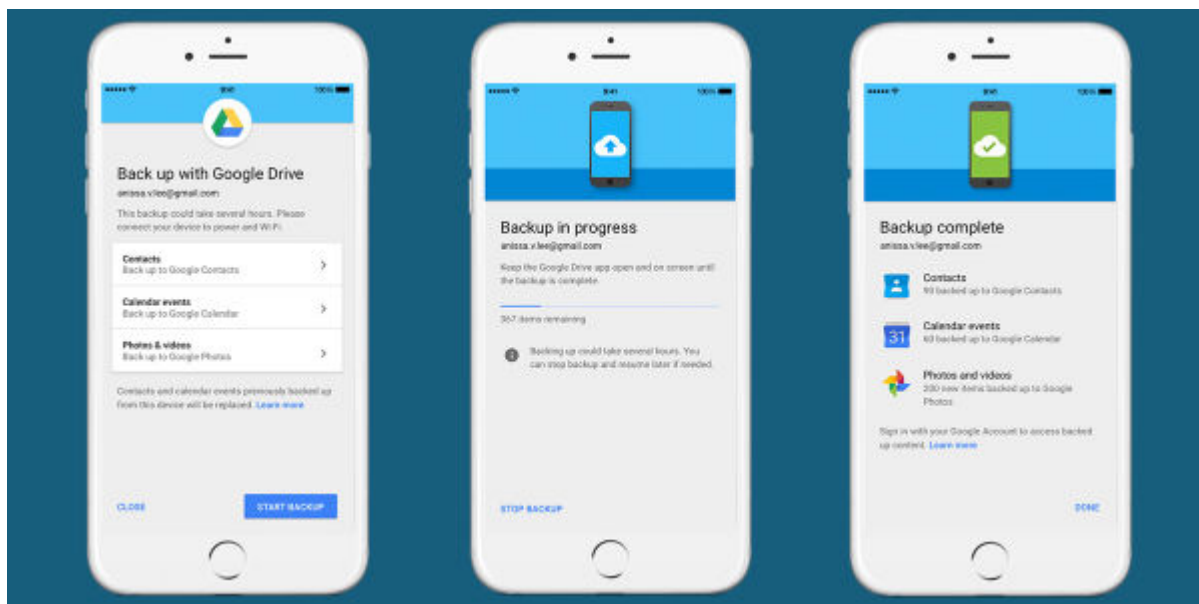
9:41 100%

Back up with Google Drive

anissa.v.lee@gmail.com

This backup could take several hours. Please connect your device to power and Wi-Fi.

Contacts
Back up to Google Contacts

Calendar events
Back up to Google Calendar

Photos & videos
Back up to Google Photos

Contacts and calendar events previously backed up from this device will be replaced. Learn more

CLOSE

START BACKUP

9:41 100%

Backup in progress

anissa.v.lee@gmail.com

Keep the Google Drive app open and on screen until the backup is complete.

367 items remaining

Backing up could take several hours. You can stop backup and resume later if needed.

STOP BACKUP

9:41 100%

Backup complete

anissa.v.lee@gmail.com

Contacts
90 backed up to Google Contacts

31

Calendar events
60 backed up to Google Calendar

Photos and videos
200 new items backed up to Google Photos

Sign in with your Google Account to access backed up content. Learn more

DONE